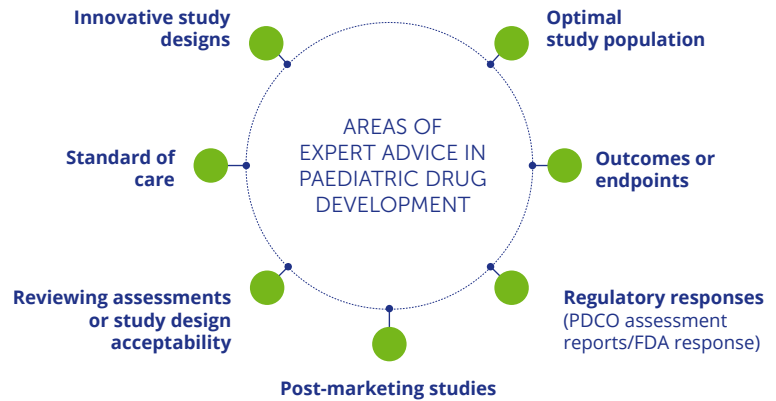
Innovative study designs

Optimal study population

AREAS OF EXPERT ADVICE IN PAEDIATRIC DRUG DEVELOPMENT

Standard of care

Outcomes or endpoints

Reviewing assessments or study design acceptability

Regulatory responses (PDCO assessment reports/FDA response)

Post-marketing studies